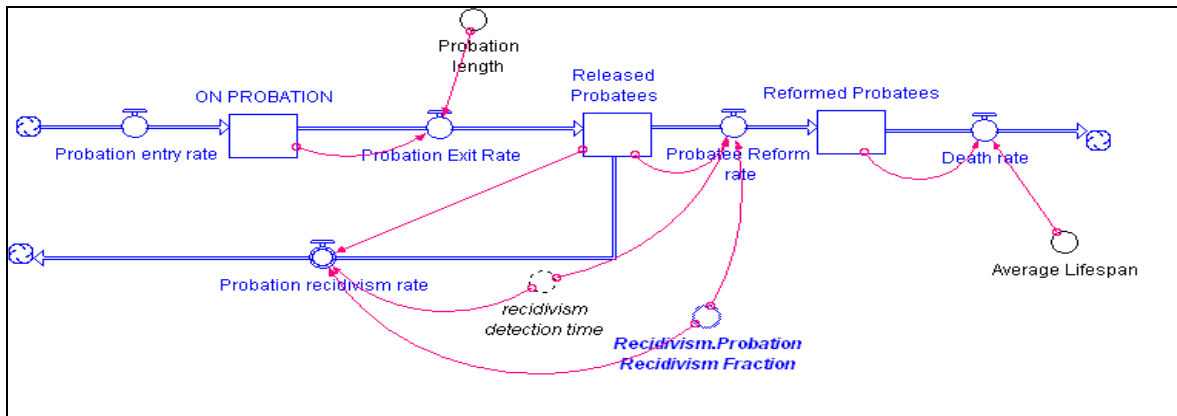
Probation length

ON PROBATION

Released Probatees

Reformed Probatees

Probation entry rate

Probation Exit Rate

Probatee Reform rate

Death rate

Average Lifespan

Probation recidivism rate

recidivism detection time

Recidivism.Probation Recidivism Fraction